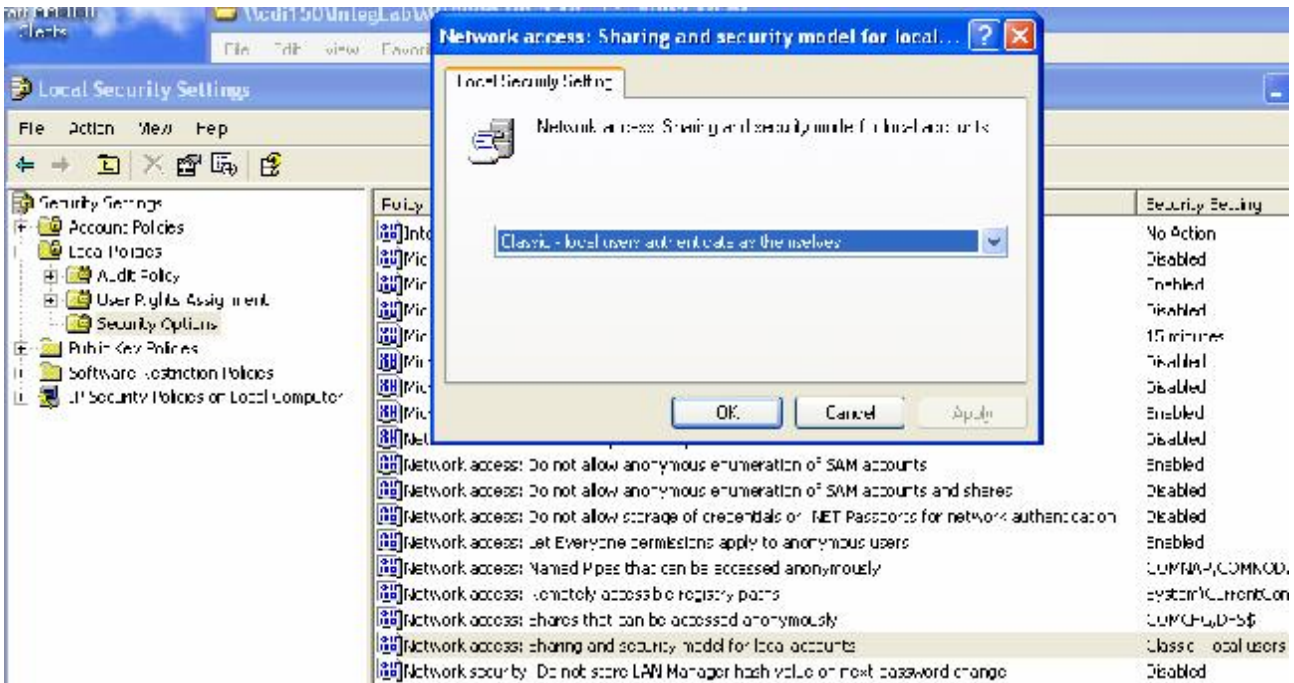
Network access: Sharing and security model for local...

Local Security Setting

Network access: Sharing and security model for local accounts

Classic - local users authenticate as themselves

OK
Cancel
Apply

Local Security Settings

File Action View Help

Security Settings
Account Policies
Local Policies
Audit Policy
User Rights Assignment
Security Options
Public Key Policies
Software Restriction Policies
IP Security Policies on Local Computer

| Policy | Security Setting |
|---|---|
| Inte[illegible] | No Action |
| Mic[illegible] | Disabled |
| Mic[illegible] | Enabled |
| Mic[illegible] | Disabled |
| Mic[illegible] | 15 minutes |
| Mic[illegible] | Disabled |
| Mic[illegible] | Disabled |
| Mic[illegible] | Enabled |
| Net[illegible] | Disabled |
| Network access: Do not allow anonymous enumeration of SAM accounts | Enabled |
| Network access: Do not allow anonymous enumeration of SAM accounts and shares | Disabled |
| Network access: Do not allow storage of credentials or .NET Passports for network authentication | Disabled |
| Network access: Let Everyone permissions apply to anonymous users | Enabled |
| Network access: Named Pipes that can be accessed anonymously | COMNAP,COMNOD, |
| Network access: Remotely accessible registry paths | System\CurrentCon |
| Network access: Shares that can be accessed anonymously | COMCFG,DFS$ |
| Network access: Sharing and security model for local accounts | Classic - local users |
| Network security: Do not store LAN Manager hash value on next password change | Disabled |